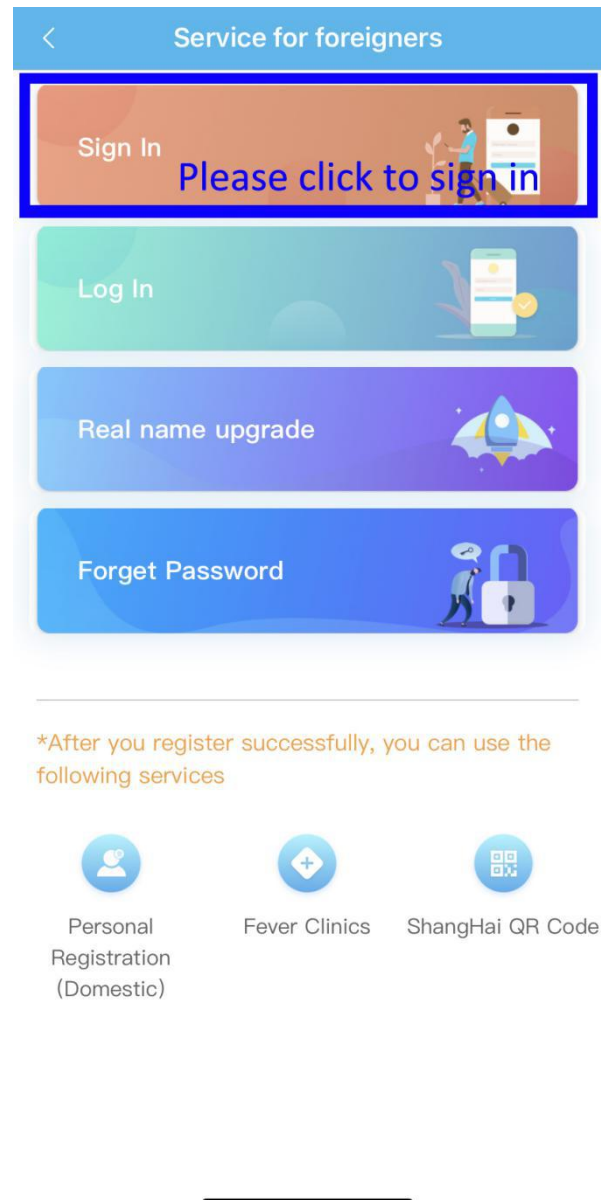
<
Service for foreigners

Sign In
Please click to sign in

Log In

Real name upgrade

Forget Password

*After you register successfully, you can use the following services

Personal Registration (Domestic)

Fever Clinics

ShangHai QR Code